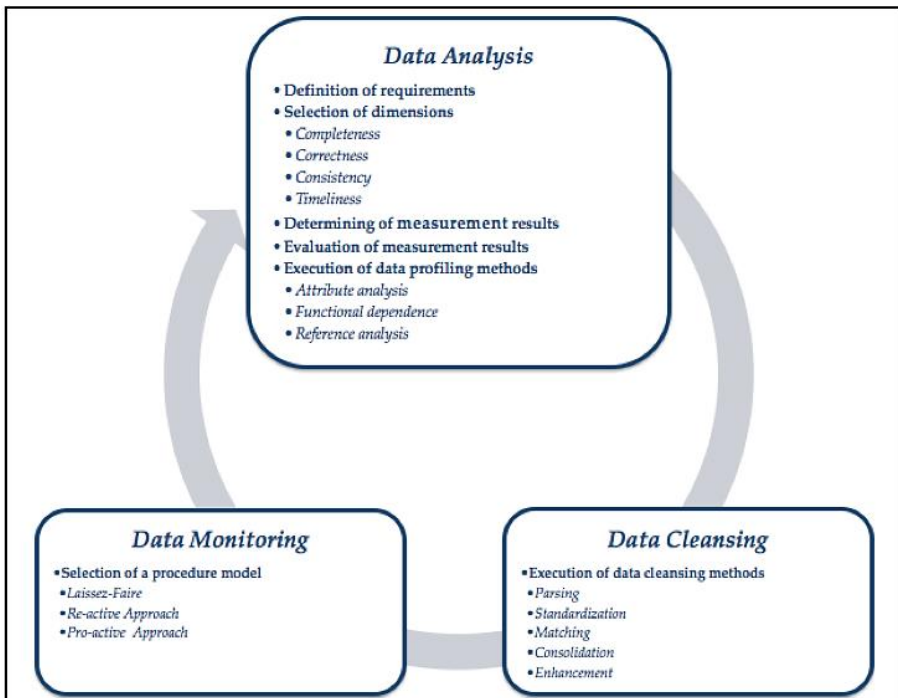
Data Analysis

• Definition of requirements
• Selection of dimensions
  • Completeness
  • Correctness
  • Consistency
  • Timeliness
• Determining of measurement results
• Evaluation of measurement results
• Execution of data profiling methods
  • Attribute analysis
  • Functional dependence
  • Reference analysis

Data Monitoring

•Selection of a procedure model
  •Laissez-Faire
  •Re-active Approach
  •Pro-active Approach

Data Cleansing

•Execution of data cleansing methods
  •Parsing
  •Standardization
  •Matching
  •Consolidation
  •Enhancement